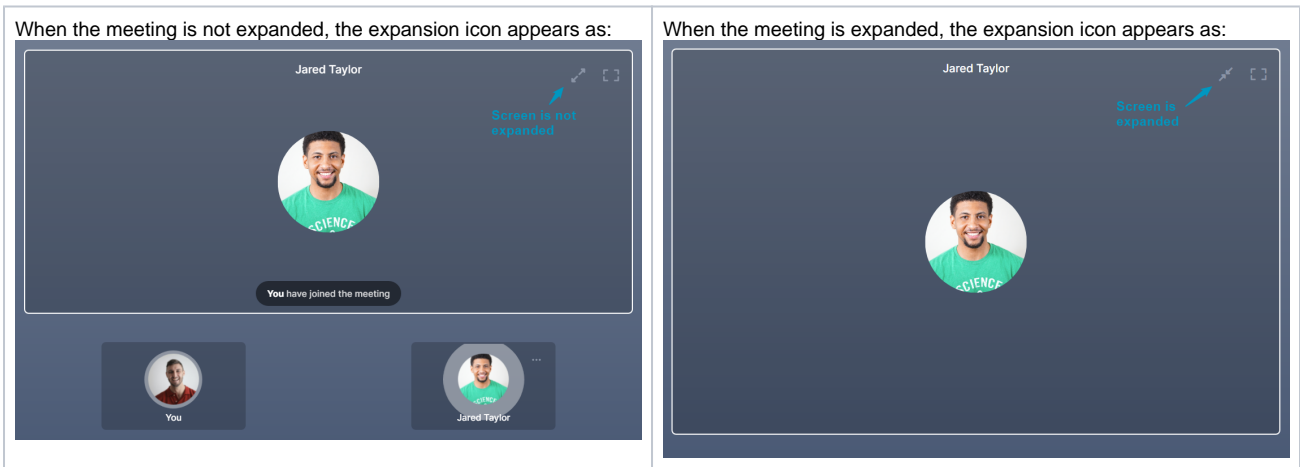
| When the meeting is not expanded, the expansion icon appears as: | When the meeting is expanded, the expansion icon appears as: |
|---|---|
| Jared Taylor<br>Screen is not expanded<br>SCIENCE<br>**You** have joined the meeting<br>You<br>SCIENCE<br>Jared Taylor | Jared Taylor<br>Screen is expanded<br>SCIENCE |